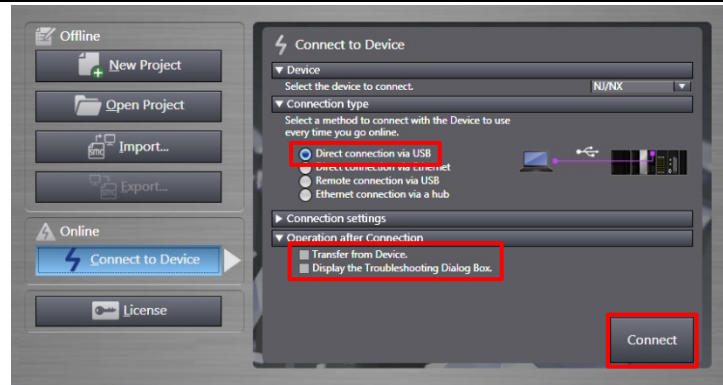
Offline
New Project
Open Project
Import...
Export...
Online
Connect to Device
License

Connect to Device
▼ Device
Select the device to connect.
NJ/NX
▼ Connection type
Select a method to connect with the Device to use every time you go online.
Direct connection via USB
Direct connection via Ethernet
Remote connection via USB
Ethernet connection via a hub
▶ Connection settings
▼ Operation after Connection
Transfer from Device.
Display the Troubleshooting Dialog Box.
Connect